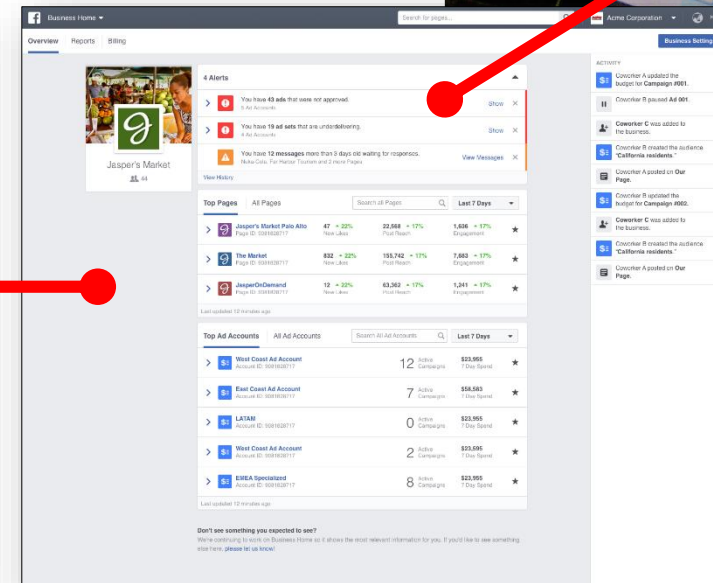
Business Home ▾ | Search for pages... | Acme Corporation ▾

Overview | Reports | Billing | Business Settings

Jasper's Market
44

4 Alerts

You have 43 ads that were not approved.
5 Ad Accounts
Show ×

You have 19 ad sets that are underdelivering.
4 Ad Accounts
Show ×

You have 12 messages more than 3 days old waiting for responses.
Nuka Cola, Fur Harbor Tourism and 2 more Pages
View Messages ×

View History

Top Pages | All Pages | Search all Pages | Last 7 Days

| | | | | |
|---|---|---|---|---|
| Jasper's Market Palo Alto Page ID: 9389638717 | 47 + 22% New Likes | 22,568 + 17% Post Reach | 1,606 + 17% Engagement | ★ |
| The Market Page ID: 9389638717 | 832 + 22% New Likes | 155,742 + 17% Post Reach | 7,683 + 17% Engagement | ★ |
| JasperOnDemand Page ID: 9389638717 | 12 + 22% New Likes | 63,363 + 17% Post Reach | 1,241 + 17% Engagement | ★ |

Last updated 12 minutes ago

Top Ad Accounts | All Ad Accounts | Search All Ad Accounts | Last 7 Days

| | | | |
|---|---|---|---|
| West Coast Ad Account Account ID: 9389638717 | 12 Active Campaigns | $23,955 7 Day Spend | ★ |
| East Coast Ad Account Account ID: 9389638717 | 7 Active Campaigns | $58,583 7 Day Spend | ★ |
| LATAM Account ID: 9389638717 | 0 Active Campaigns | $23,955 7 Day Spend | ★ |
| West Coast Ad Account Account ID: 9389638717 | 2 Active Campaigns | $23,695 7 Day Spend | ★ |
| EMEA Specialized Account ID: 9389638717 | 8 Active Campaigns | $23,955 7 Day Spend | ★ |

Last updated 12 minutes ago

Don't see something you expected to see?
We're continuing to work on Business Home so it shows the most relevant information for you. If you'd like to see something else here, please let us know!

ACTIVITY
Coworker A updated the budget for Campaign #001.
Coworker B paused Ad 001.
Coworker C was added to the business.
Coworker B created the audience "California residents."
Coworker A posted on Our Page.
Coworker B updated the budget for Campaign #002.
Coworker C was added to the business.
Coworker B created the audience "California residents."
Coworker A posted on Our Page.